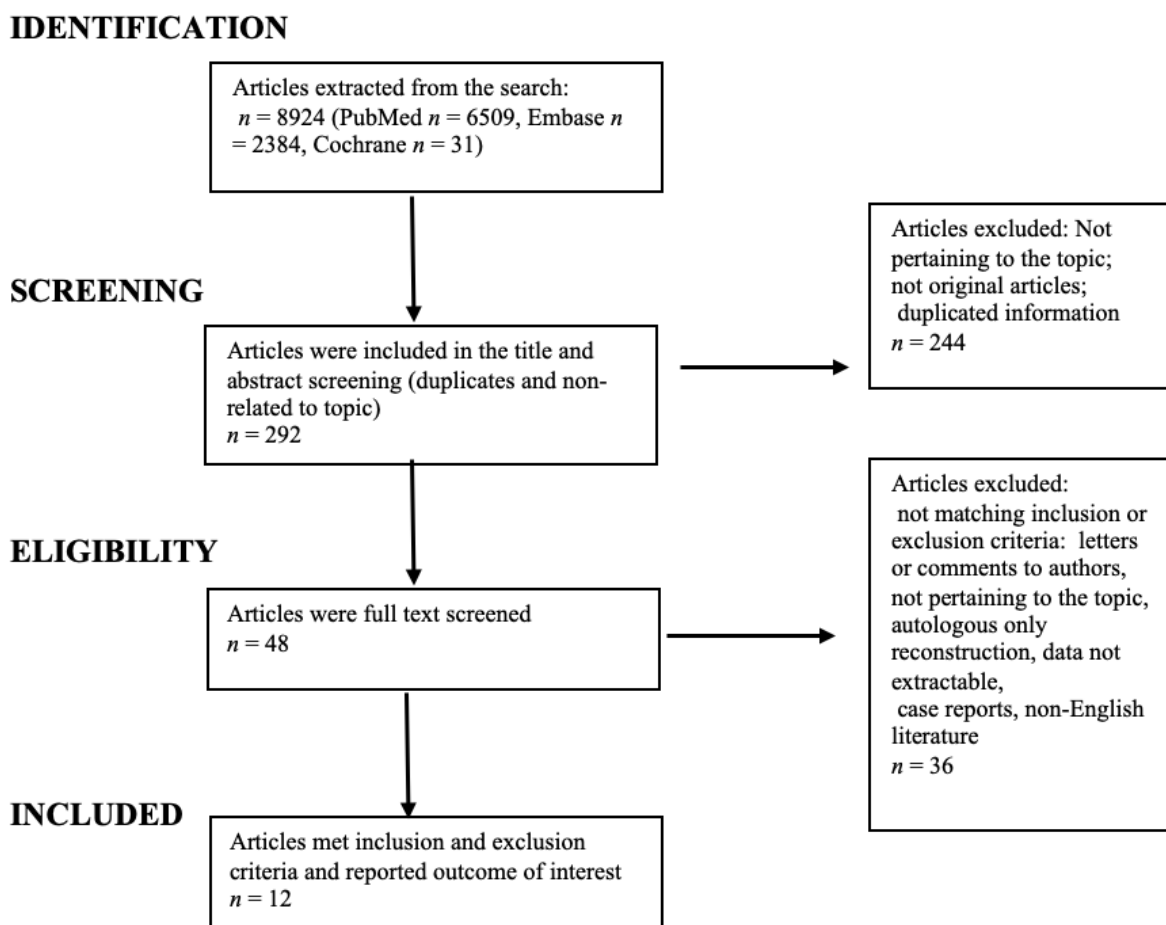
IDENTIFICATION

Articles extracted from the search: $n$ = 8924 (PubMed $n$ = 6509, Embase $n$ = 2384, Cochrane $n$ = 31)

SCREENING

Articles were included in the title and abstract screening (duplicates and non-related to topic)
$n$ = 292

Articles excluded: Not pertaining to the topic; not original articles; duplicated information
$n$ = 244

ELIGIBILITY

Articles were full text screened
$n$ = 48

Articles excluded: not matching inclusion or exclusion criteria: letters or comments to authors, not pertaining to the topic, autologous only reconstruction, data not extractable, case reports, non-English literature
$n$ = 36

INCLUDED

Articles met inclusion and exclusion criteria and reported outcome of interest
$n$ = 12